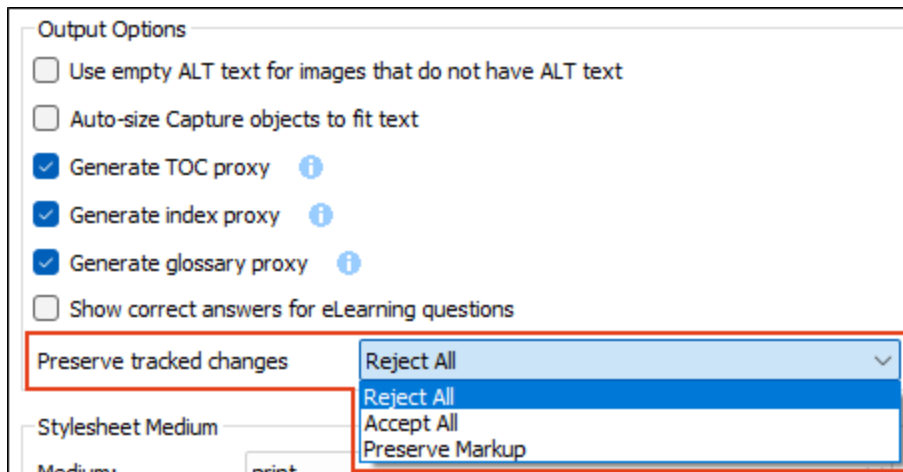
Output Options

Use empty ALT text for images that do not have ALT text

Auto-size Capture objects to fit text

Generate TOC proxy

Generate index proxy

Generate glossary proxy

Show correct answers for eLearning questions

Preserve tracked changes

Reject All

Reject All

Accept All

Preserve Markup

Stylesheet Medium

Medium: print